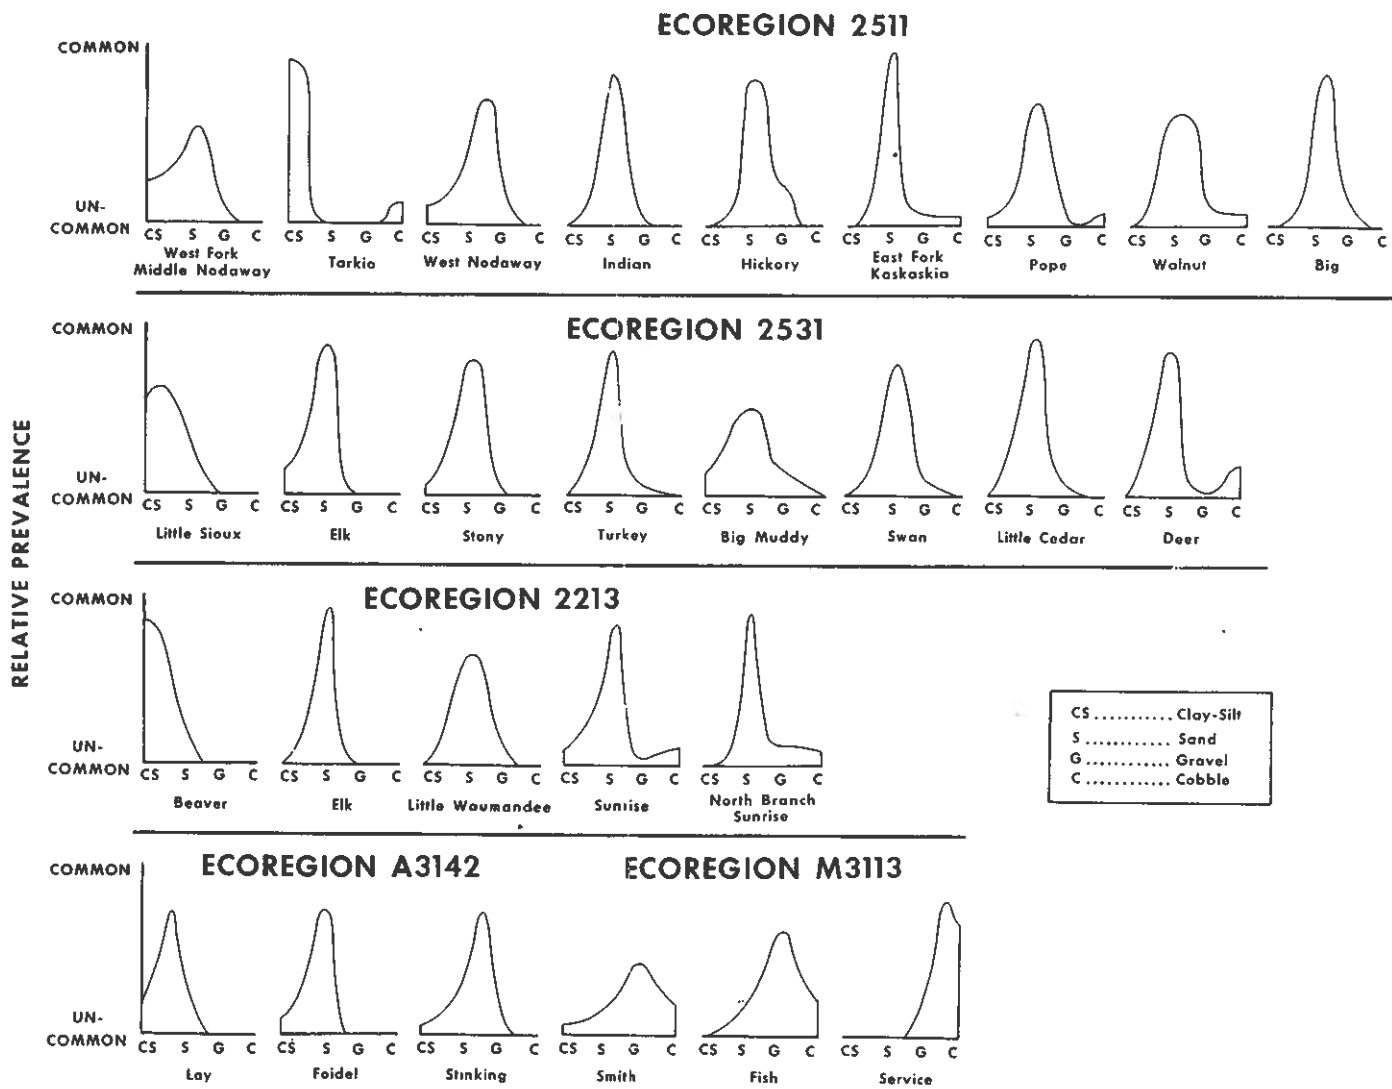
RELATIVE PREVALENCE

ECOREGION 2511

COMMON

UN-
COMMON

CS S G C
West Fork
Middle Nodaway

CS S G C
Tarkio

CS S G C
West Nodaway

CS S G C
Indian

CS S G C
Hickory

CS S G C
East Fork
Kaskaskia

CS S G C
Pope

CS S G C
Walnut

CS S G C
Big

ECOREGION 2531

COMMON

UN-
COMMON

CS S G C
Little Sioux

CS S G C
Elk

CS S G C
Stony

CS S G C
Turkey

CS S G C
Big Muddy

CS S G C
Swan

CS S G C
Little Cedar

CS S G C
Deer

ECOREGION 2213

COMMON

UN-
COMMON

CS S G C
Beaver

CS S G C
Elk

CS S G C
Little Waumandee

CS S G C
Sunrise

CS S G C
North Branch
Sunrise

CS ........... Clay-Silt
S ............ Sand
G ............ Gravel
C ............ Cobble

ECOREGION A3142

ECOREGION M3113

COMMON

UN-
COMMON

CS S G C
Lay

CS S G C
Foidel

CS S G C
Stinking

CS S G C
Smith

CS S G C
Fish

CS S G C
Service